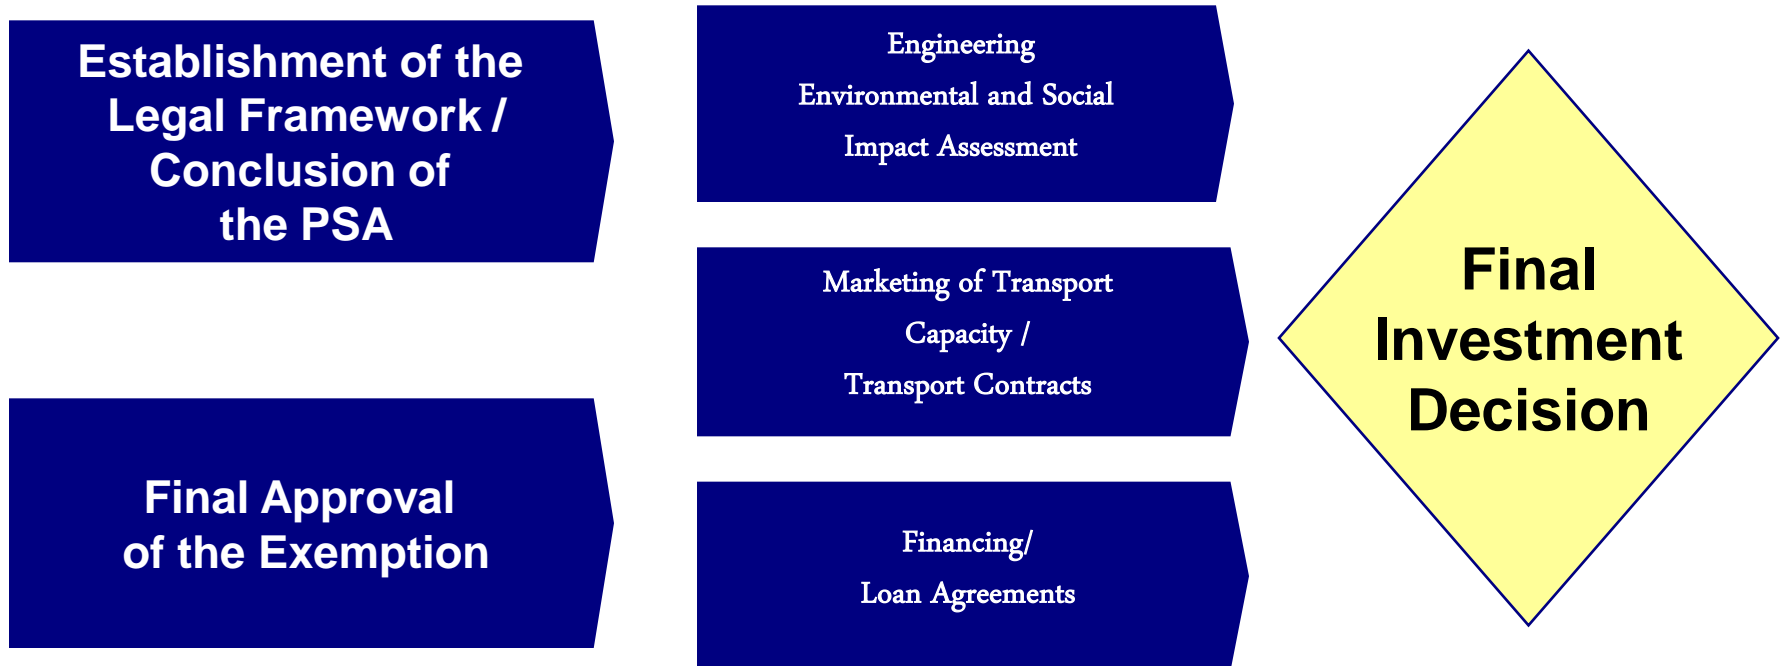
Establishment of the Legal Framework / Conclusion of the PSA

Final Approval of the Exemption

Engineering
Environmental and Social Impact Assessment

Marketing of Transport Capacity / Transport Contracts

Financing/ Loan Agreements

Final Investment Decision